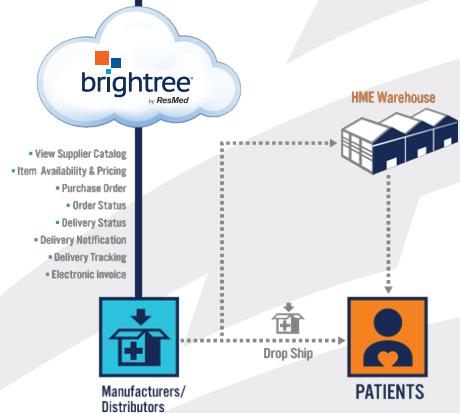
brightree
by ResMed

HME Warehouse

• View Supplier Catalog
• Item Availability & Pricing
• Purchase Order
• Order Status
• Delivery Status
• Delivery Notification
• Delivery Tracking
• Electronic Invoice

Drop Ship

Manufacturers/
Distributors

PATIENTS